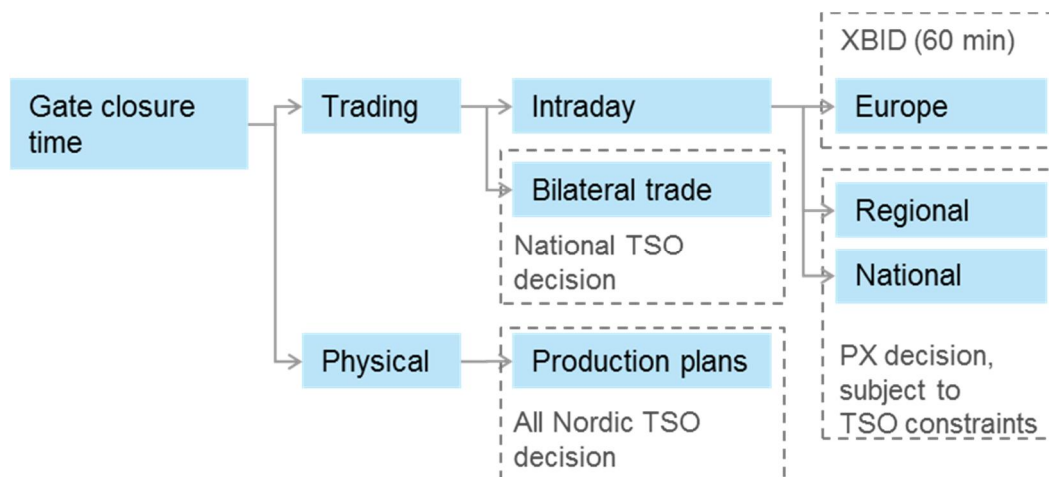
Gate closure time

Trading

Intraday

XBID (60 min)

Europe

Bilateral trade

National TSO decision

Regional

National

Physical

Production plans

All Nordic TSO decision

PX decision, subject to TSO constraints